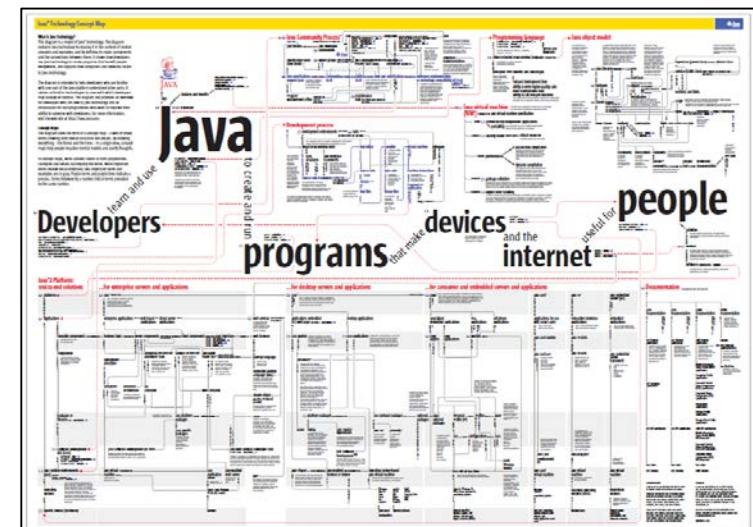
Java™ Technology Concept Map

What is Java Technology?

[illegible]

Java Community Process

Programming languages

Java object model

Java

Development process

Java virtual machine

Developers

team and use

to create and run

programs

that make

devices

and the

internet

useful for

people

Java™2 Platform

...for enterprise servers and applications

...for desktop servers and applications

...for consumer and embedded servers and applications

Documentation

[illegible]